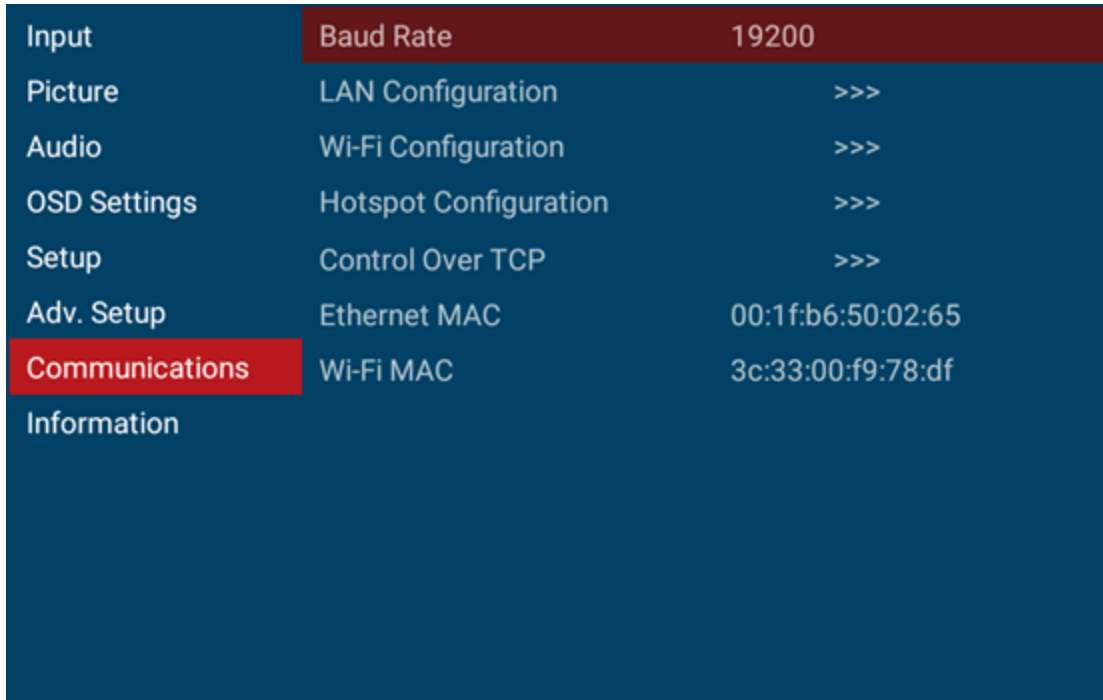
Input
Picture
Audio
OSD Settings
Setup
Adv. Setup
Communications
Information

| | |
|---|---|
| Baud Rate | 19200 |
| LAN Configuration | >>> |
| Wi-Fi Configuration | >>> |
| Hotspot Configuration | >>> |
| Control Over TCP | >>> |
| Ethernet MAC | 00:1f:b6:50:02:65 |
| Wi-Fi MAC | 3c:33:00:f9:78:df |